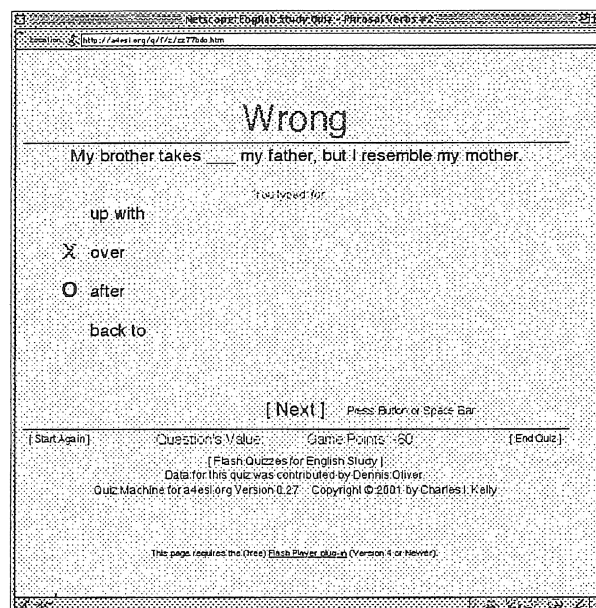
Netscape: English Study Quiz - Phrasal Verbs #2

http://a4esl.org/q/f/z/zz77bdo.htm

Wrong

My brother takes ___ my father, but I resemble my mother.

You typed: for

up with

X over

O after

back to

[ Next ] Press Button or Space Bar

[ Start Again ] Question's Value: Game Points: -60 [ End Quiz ]

[ Flash Quizzes for English Study ]
Data for this quiz was contributed by Dennis Oliver
Quiz Machine for a4esl.org Version 0.27 Copyright © 2001 by Charles I. Kelly

This page requires the (free) Flash Player plug-in (Version 4 or Newer).